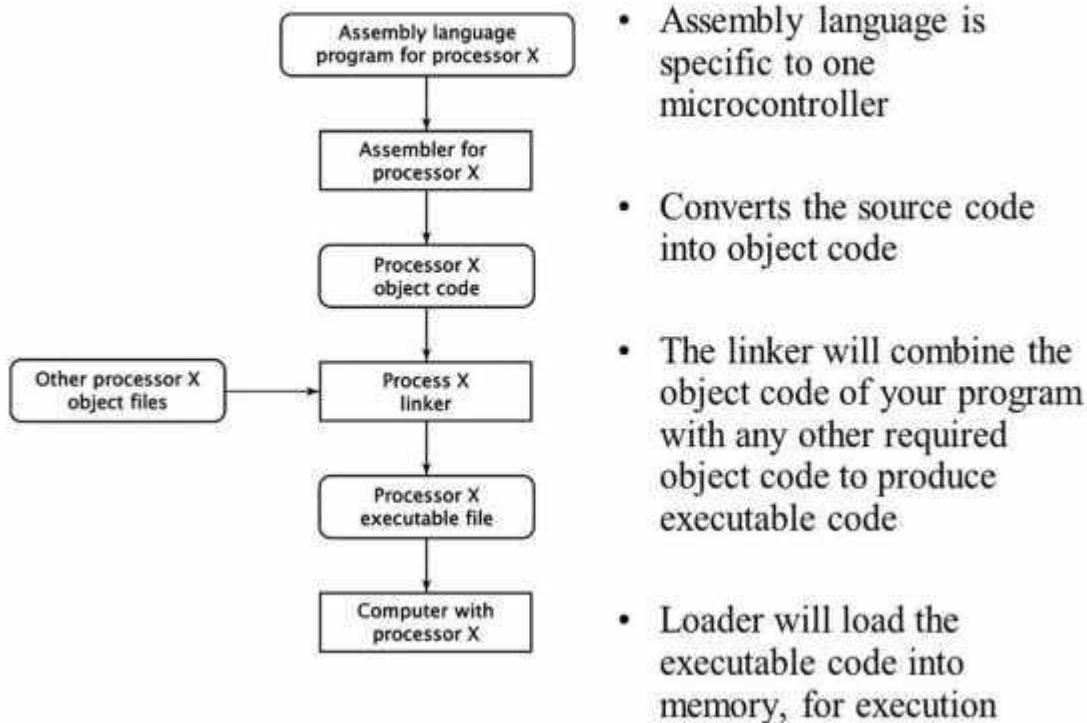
Assembly language program for processor X

Assembler for processor X

Processor X object code

Other processor X object files

Process X linker

Processor X executable file

Computer with processor X

• Assembly language is specific to one microcontroller

• Converts the source code into object code

• The linker will combine the object code of your program with any other required object code to produce executable code

• Loader will load the executable code into memory, for execution